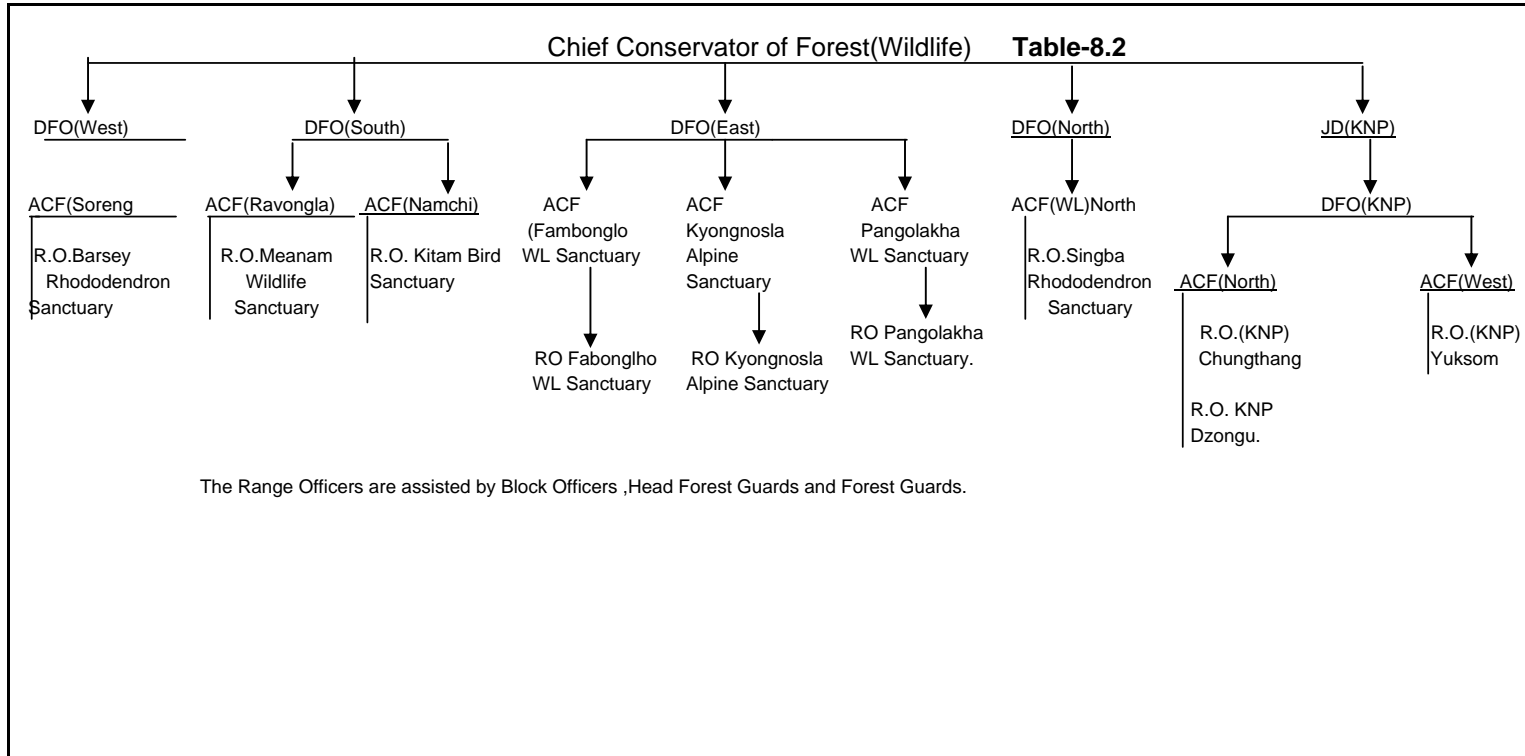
Chief Conservator of Forest(Wildlife) **Table-8.2**

DFO(West)

ACF(Soreng

R.O.Barsey Rhododendron Sanctuary

DFO(South)

ACF(Ravongla)

R.O.Meanam Wildlife Sanctuary

ACF(Namchi)

R.O. Kitam Bird Sanctuary

DFO(East)

ACF (Fambonglo WL Sanctuary

RO Fabonglho WL Sanctuary

ACF Kyongnosla Alpine Sanctuary

RO Kyongnosla Alpine Sanctuary

ACF Pangolakha WL Sanctuary

RO Pangolakha WL Sanctuary.

DFO(North)

ACF(WL)North

R.O.Singba Rhododendron Sanctuary

JD(KNP)

DFO(KNP)

ACF(North)

R.O.(KNP) Chungthang

R.O. KNP Dzongu.

ACF(West)

R.O.(KNP) Yuksom

The Range Officers are assisted by Block Officers ,Head Forest Guards and Forest Guards.